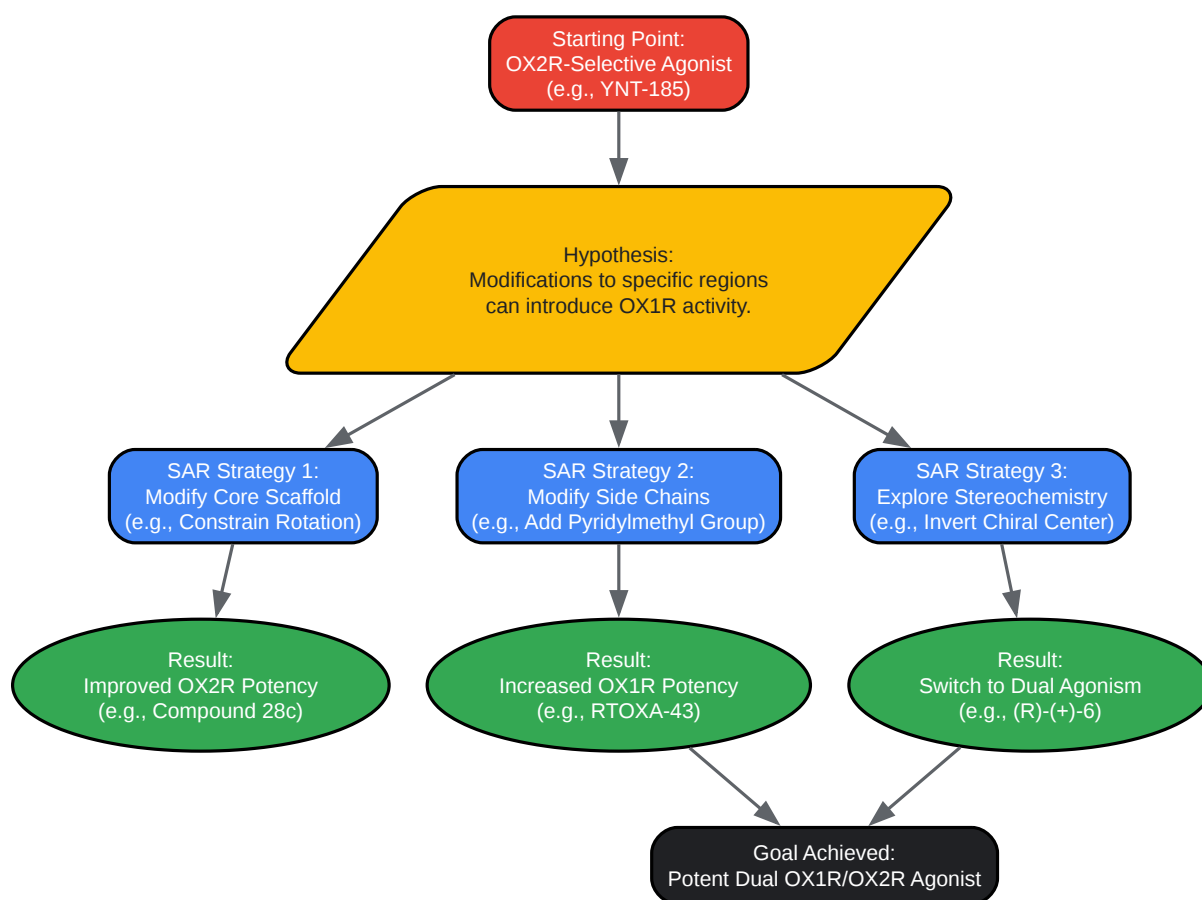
Starting Point:
OX2R-Selective Agonist
(e.g., YNT-185)

Hypothesis:
Modifications to specific regions
can introduce OX1R activity.

SAR Strategy 1:
Modify Core Scaffold
(e.g., Constrain Rotation)

SAR Strategy 2:
Modify Side Chains
(e.g., Add Pyridylmethyl Group)

SAR Strategy 3:
Explore Stereochemistry
(e.g., Invert Chiral Center)

Result:
Improved OX2R Potency
(e.g., Compound 28c)

Result:
Increased OX1R Potency
(e.g., RTOXA-43)

Result:
Switch to Dual Agonism
(e.g., (R)-(+)-6)

Goal Achieved:
Potent Dual OX1R/OX2R Agonist